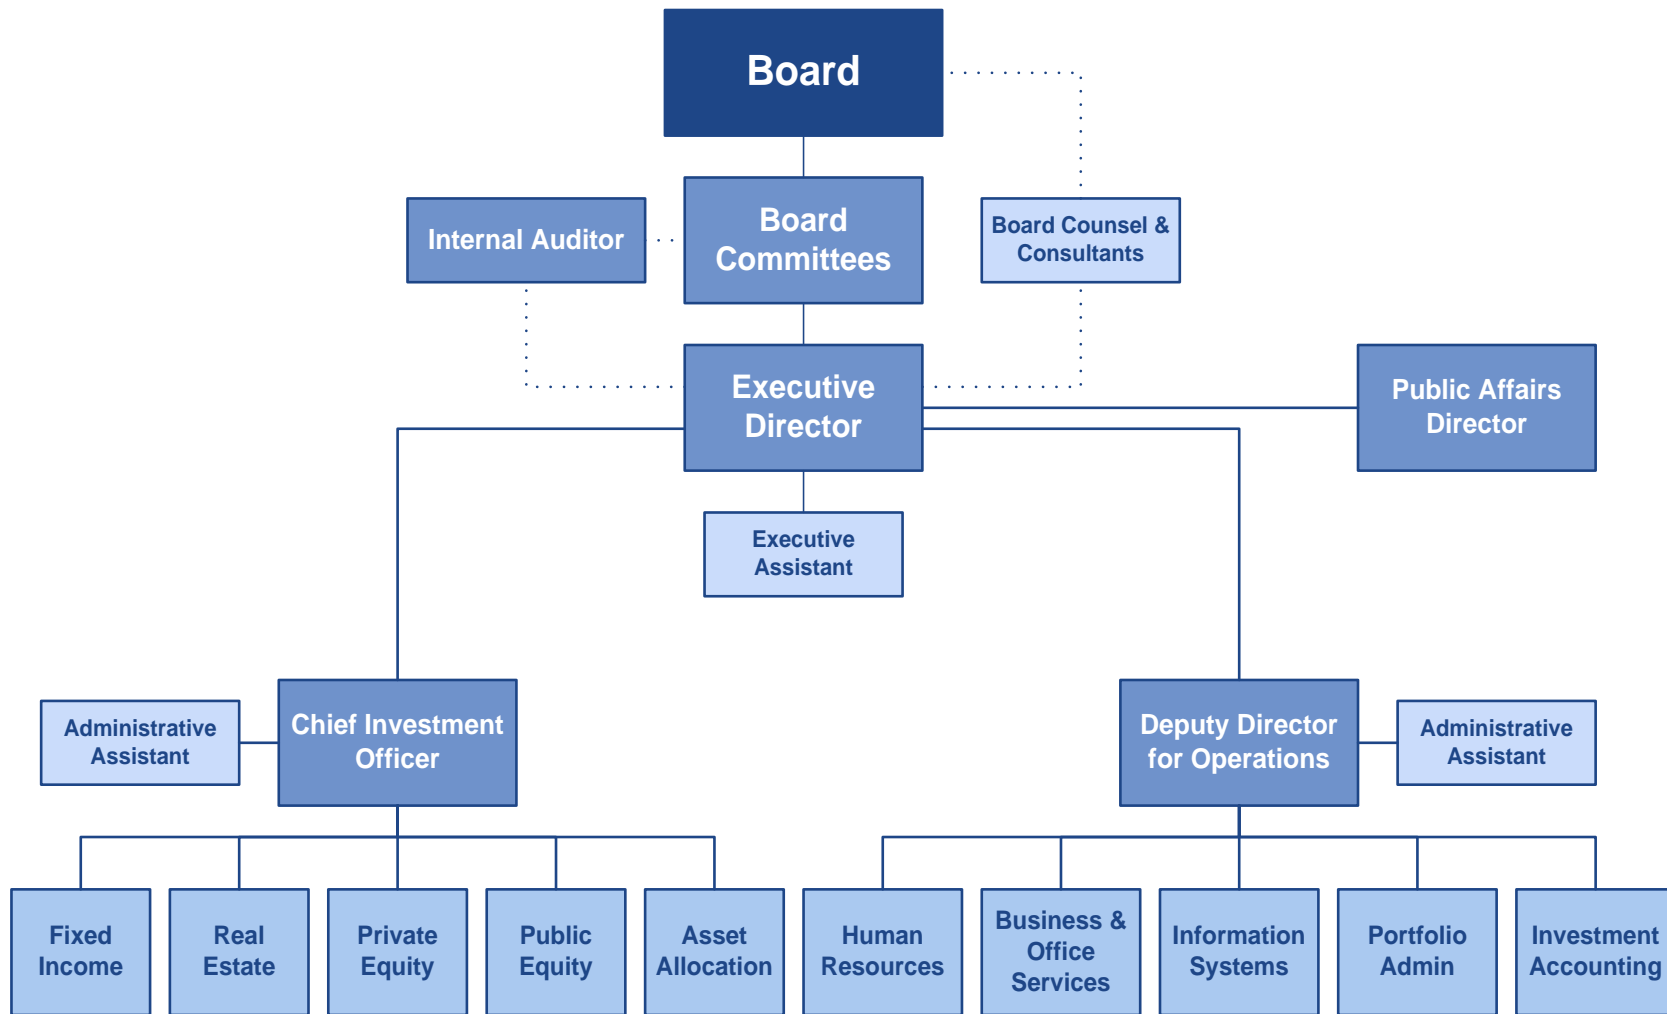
Board

Internal Auditor

Board Committees

Board Counsel & Consultants

Executive Director

Public Affairs Director

Executive Assistant

Administrative Assistant

Chief Investment Officer

Deputy Director for Operations

Administrative Assistant

Fixed Income

Real Estate

Private Equity

Public Equity

Asset Allocation

Human Resources

Business & Office Services

Information Systems

Portfolio Admin

Investment Accounting